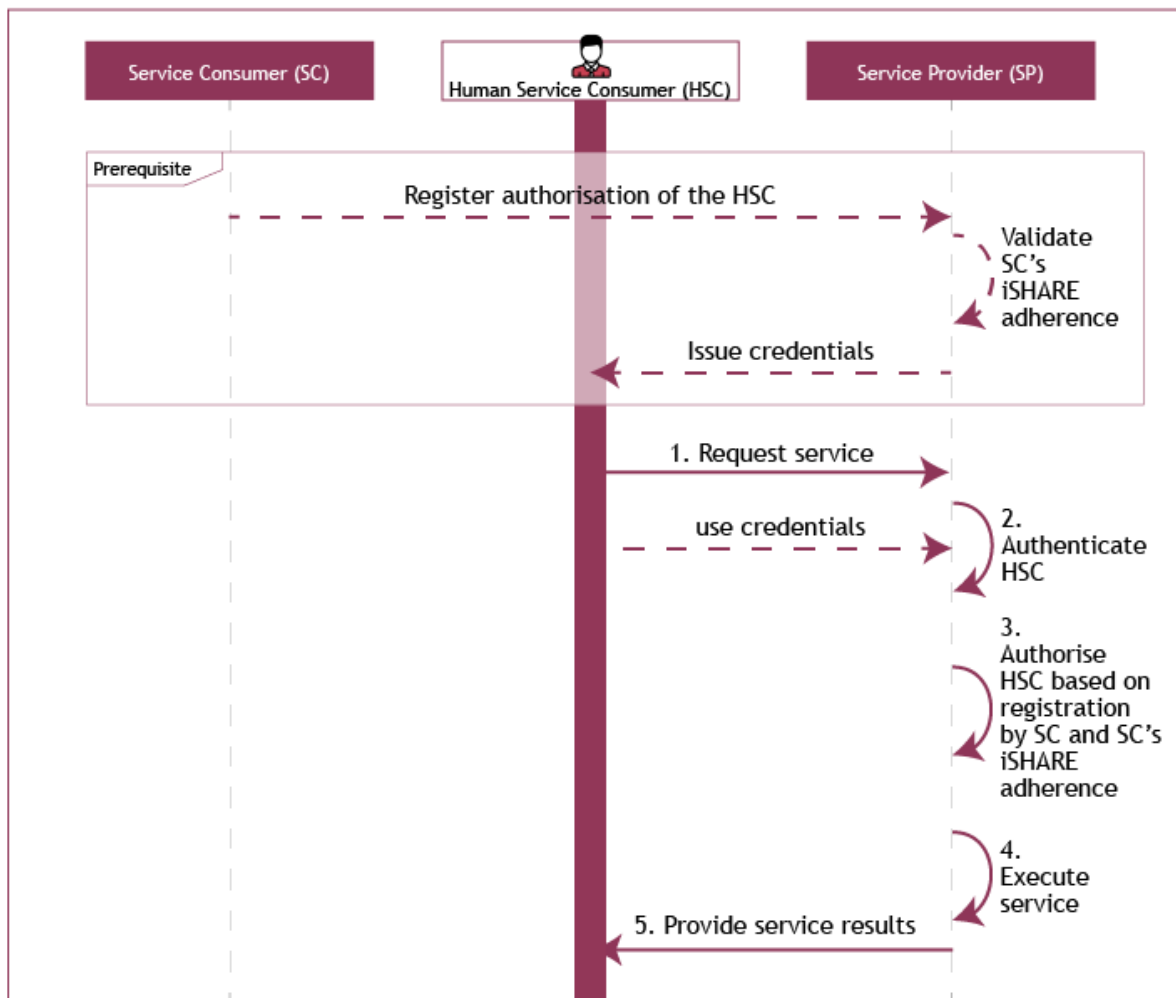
Service Consumer (SC)

Human Service Consumer (HSC)

Service Provider (SP)

Prerequisite

Register authorisation of the HSC

Validate SC's iSHARE adherence

Issue credentials

1. Request service

use credentials

2. Authenticate HSC

3. Authorise HSC based on registration by SC and SC's iSHARE adherence

4. Execute service

5. Provide service results